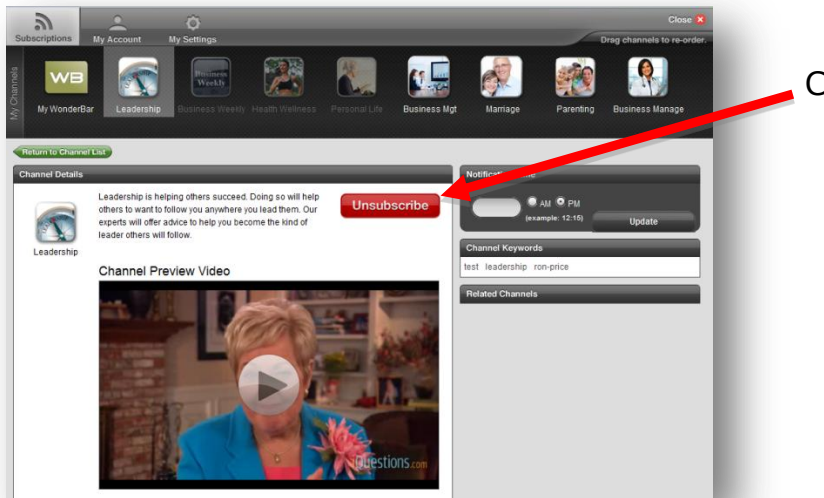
Subscriptions My Account My Settings

Close ✕

Drag channels to re-order.

My Channels

WB

My WonderBar Leadership Business Weekly Health Wellness Personal Life Business Mgt Marriage Parenting Business Manage

C

Return to Channel List

Channel Details

Leadership is helping others succeed. Doing so will help others to want to follow you anywhere you lead them. Our experts will offer advice to help you become the kind of leader others will follow.

Unsubscribe

Leadership

Channel Preview Video

Questions.com

Notification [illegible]

AM PM

(example: 12:15)

Update

Channel Keywords

test leadership ron-price

Related Channels